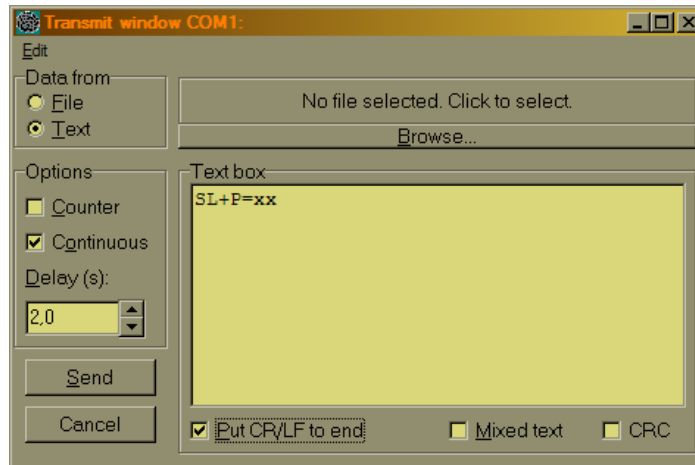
Transmit window COM1:

Edit

Data from
File
Text

No file selected. Click to select.

Browse...

Options
Counter
Continuous
Delay (s):
2,0

Text box
SL+P=xx

Send

Cancel

Put CR/LF to end

Mixed text

CRC